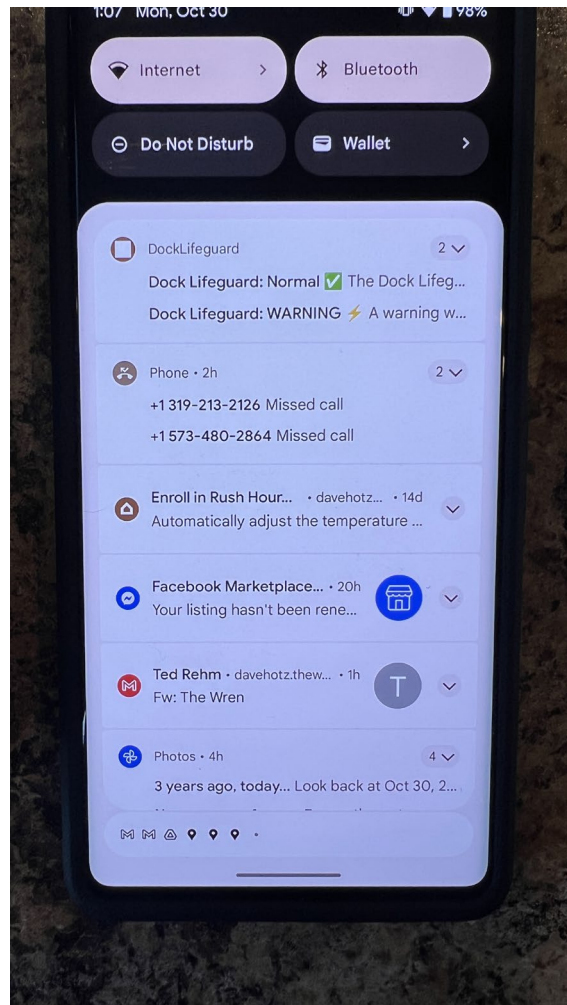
1:07 Mon, Oct 30

98%

Internet

Bluetooth

Do Not Disturb

Wallet

DockLifeguard

2

Dock Lifeguard: Normal ✅ The Dock Lifeg...

Dock Lifeguard: WARNING ⚡ A warning w...

Phone • 2h

2

+1 319-213-2126 Missed call

+1 573-480-2864 Missed call

Enroll in Rush Hour... • davehotz... • 14d

Automatically adjust the temperature ...

Facebook Marketplace... • 20h

Your listing hasn't been rene...

Ted Rehm • davehotz.thew... • 1h

Fw: The Wren

T

Photos • 4h

4

3 years ago, today... Look back at Oct 30, 2...

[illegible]